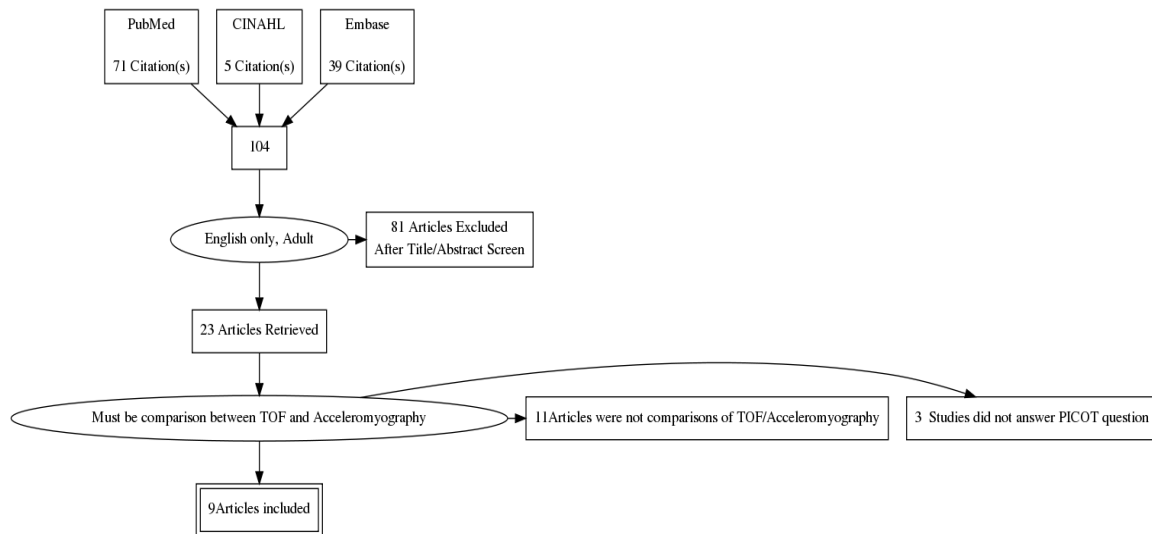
PubMed

71 Citation(s)

CINAHL

5 Citation(s)

Embase

39 Citation(s)

104

English only, Adult

81 Articles Excluded
After Title/Abstract Screen

23 Articles Retrieved

Must be comparison between TOF and Acceleromyography

11Articles were not comparisons of TOF/Acceleromyography

3 Studies did not answer PICOT question

9Articles included